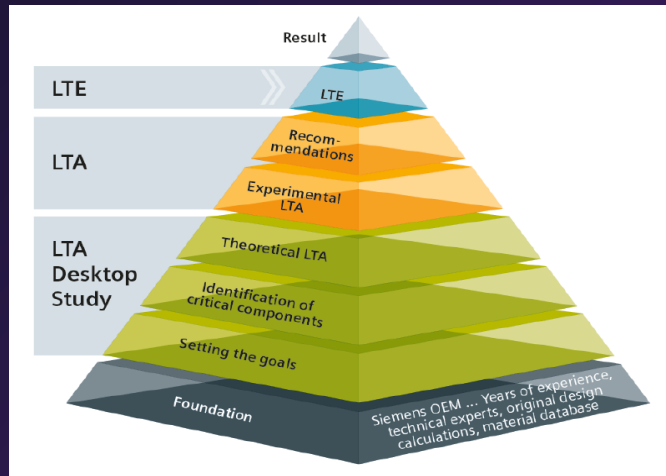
Result

LTE

LTE

LTA

Recommendations

Experimental LTA

LTA Desktop Study

Theoretical LTA

Identification of critical components

Setting the goals

Foundation

Siemens OEM ... Years of experience, technical experts, original design calculations, material database